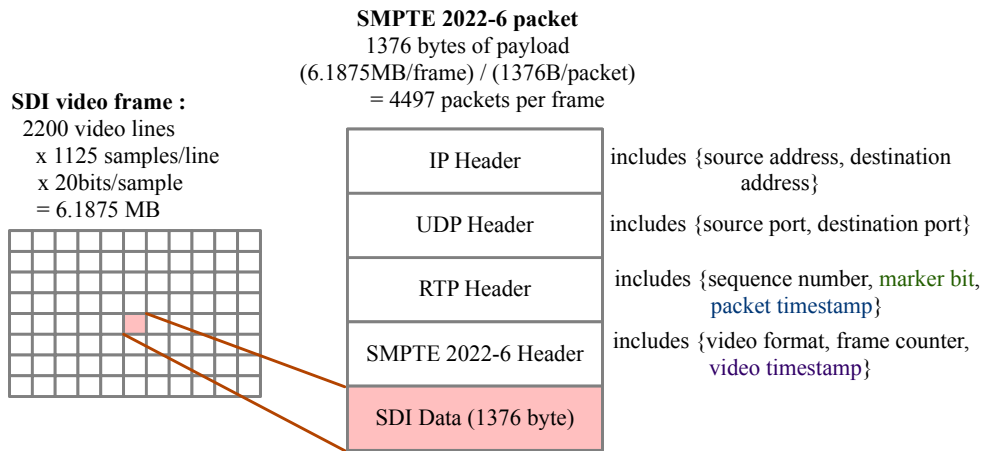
**SMPTE 2022-6 packet**
1376 bytes of payload
(6.1875MB/frame) / (1376B/packet)
= 4497 packets per frame

**SDI video frame :**
2200 video lines
x 1125 samples/line
x 20bits/sample
= 6.1875 MB

| |
|---|
| IP Header |
| UDP Header |
| RTP Header |
| SMPTE 2022-6 Header |
| SDI Data (1376 byte) |

includes {source address, destination address}

includes {source port, destination port}

includes {sequence number, marker bit, packet timestamp}

includes {video format, frame counter, video timestamp}